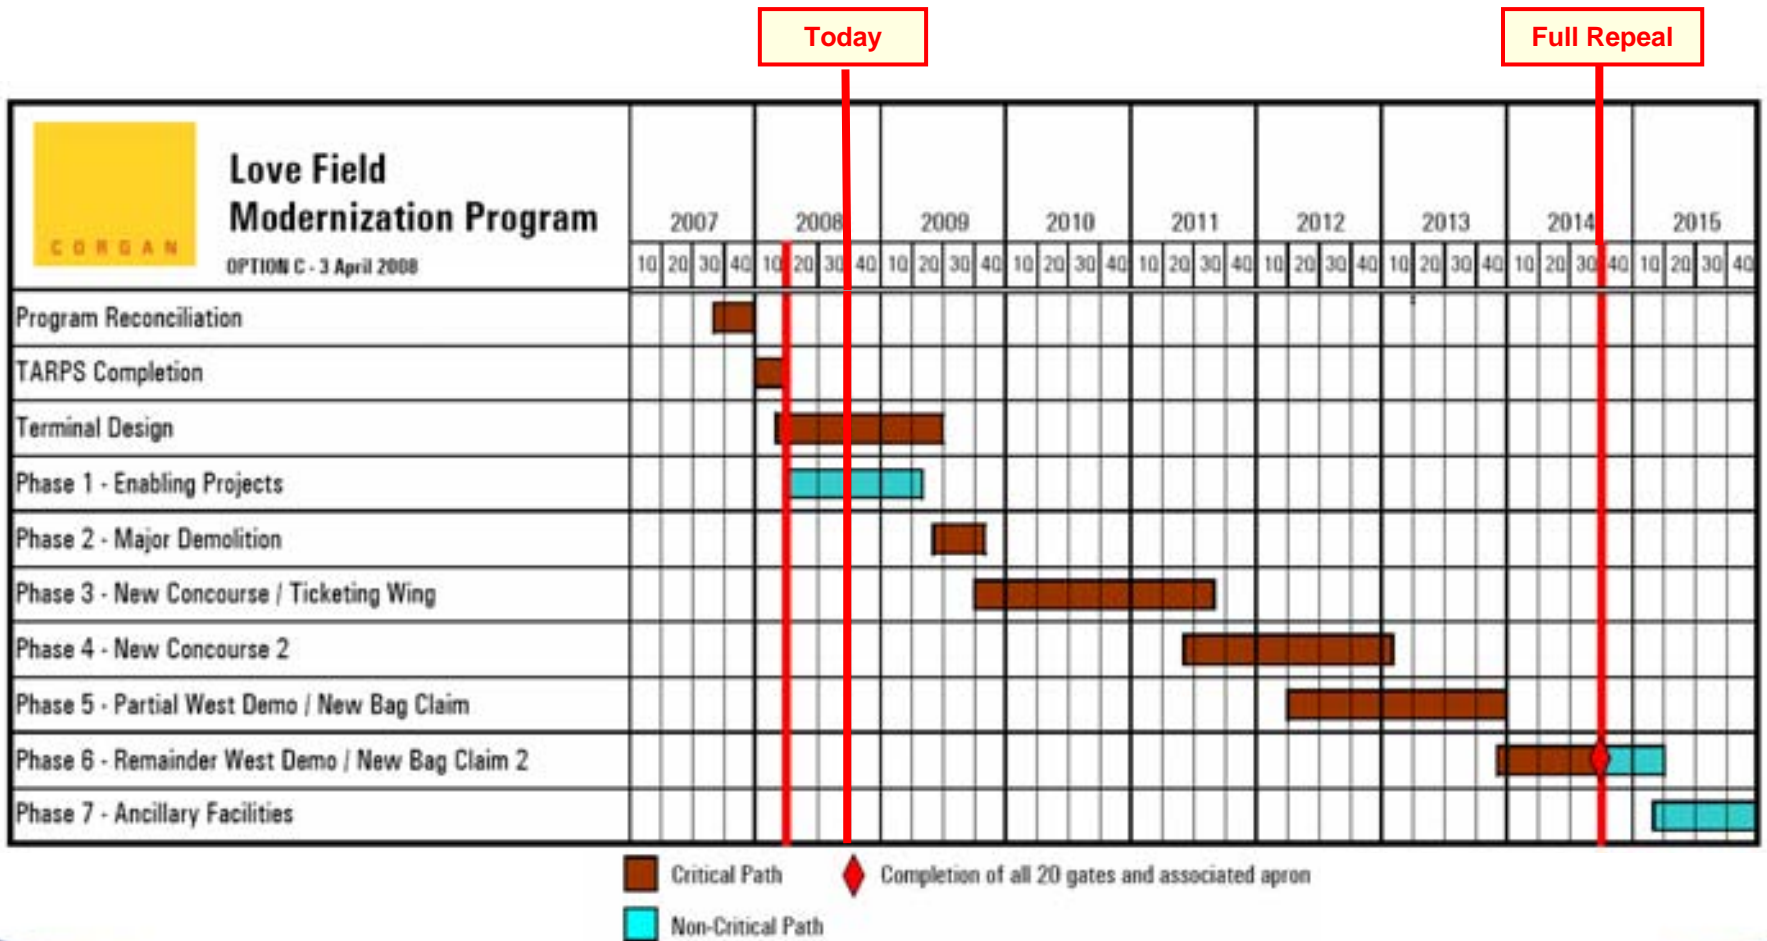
Today

Full Repeal

CORGAN

Love Field Modernization Program

OPTION C - 3 April 2008

| | 2007 | | | | 2008 | | | | 2009 | | | | 2010 | | | | 2011 | | | | 2012 | | | | 2013 | | | | 2014 | | | | 2015 | | | |
|---|---|---|---|---|---|---|---|---|---|---|---|---|---|---|---|---|---|---|---|---|---|---|---|---|---|---|---|---|---|---|---|---|---|---|---|---|
| | 1Q | 2Q | 3Q | 4Q | 1Q | 2Q | 3Q | 4Q | 1Q | 2Q | 3Q | 4Q | 1Q | 2Q | 3Q | 4Q | 1Q | 2Q | 3Q | 4Q | 1Q | 2Q | 3Q | 4Q | 1Q | 2Q | 3Q | 4Q | 1Q | 2Q | 3Q | 4Q | 1Q | 2Q | 3Q | 4Q |
| Program Reconciliation | | | | | | | | | | | | | | | | | | | | | | | | | | | | | | | | | | | | |
| TARPS Completion | | | | | | | | | | | | | | | | | | | | | | | | | | | | | | | | | | | | |
| Terminal Design | | | | | | | | | | | | | | | | | | | | | | | | | | | | | | | | | | | | |
| Phase 1 - Enabling Projects | | | | | | | | | | | | | | | | | | | | | | | | | | | | | | | | | | | | |
| Phase 2 - Major Demolition | | | | | | | | | | | | | | | | | | | | | | | | | | | | | | | | | | | | |
| Phase 3 - New Concourse / Ticketing Wing | | | | | | | | | | | | | | | | | | | | | | | | | | | | | | | | | | | | |
| Phase 4 - New Concourse 2 | | | | | | | | | | | | | | | | | | | | | | | | | | | | | | | | | | | | |
| Phase 5 - Partial West Demo / New Bag Claim | | | | | | | | | | | | | | | | | | | | | | | | | | | | | | | | | | | | |
| Phase 6 - Remainder West Demo / New Bag Claim 2 | | | | | | | | | | | | | | | | | | | | | | | | | | | | | | | | | | | | |
| Phase 7 - Ancillary Facilities | | | | | | | | | | | | | | | | | | | | | | | | | | | | | | | | | | | | |

Critical Path

Completion of all 20 gates and associated apron

Non-Critical Path